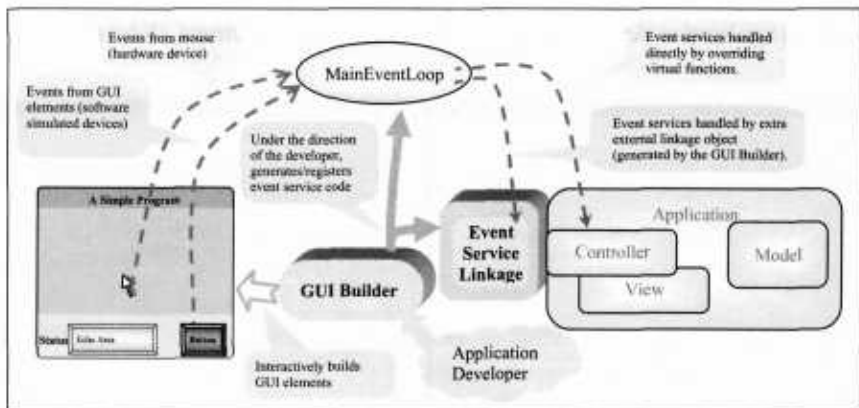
Events from mouse (hardware device)

MainEventLoop

Event services handled directly by overriding virtual functions.

Events from GUI elements (software simulated devices)

Event services handled by extra external linkage object (generated by the GUI Builder).

Under the direction of the developer, generates/registers event service code

A Simple Program

Event Service Linkage

Application

Controller

Model

View

GUI Builder

Status

Echo Area

Button

Interactively builds GUI elements

Application Developer